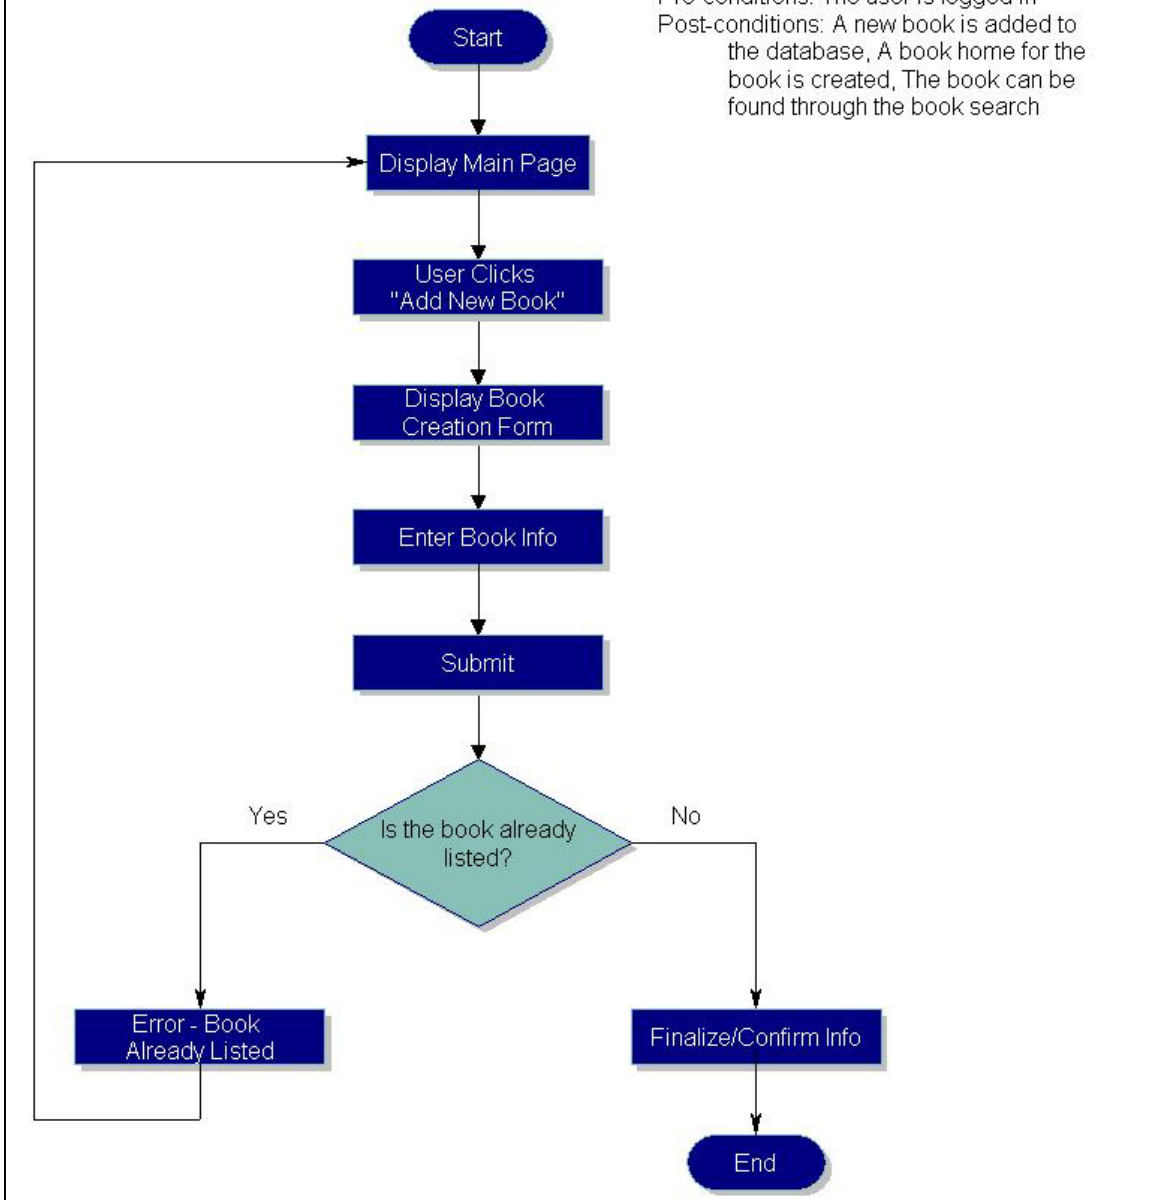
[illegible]

Post-conditions: A new book is added to the database, A book home for the book is created, The book can be found through the book search

Start

Display Main Page

User Clicks "Add New Book"

Display Book Creation Form

Enter Book Info

Submit

Is the book already listed?

Yes

No

Error - Book Already Listed

Finalize/Confirm Info

End